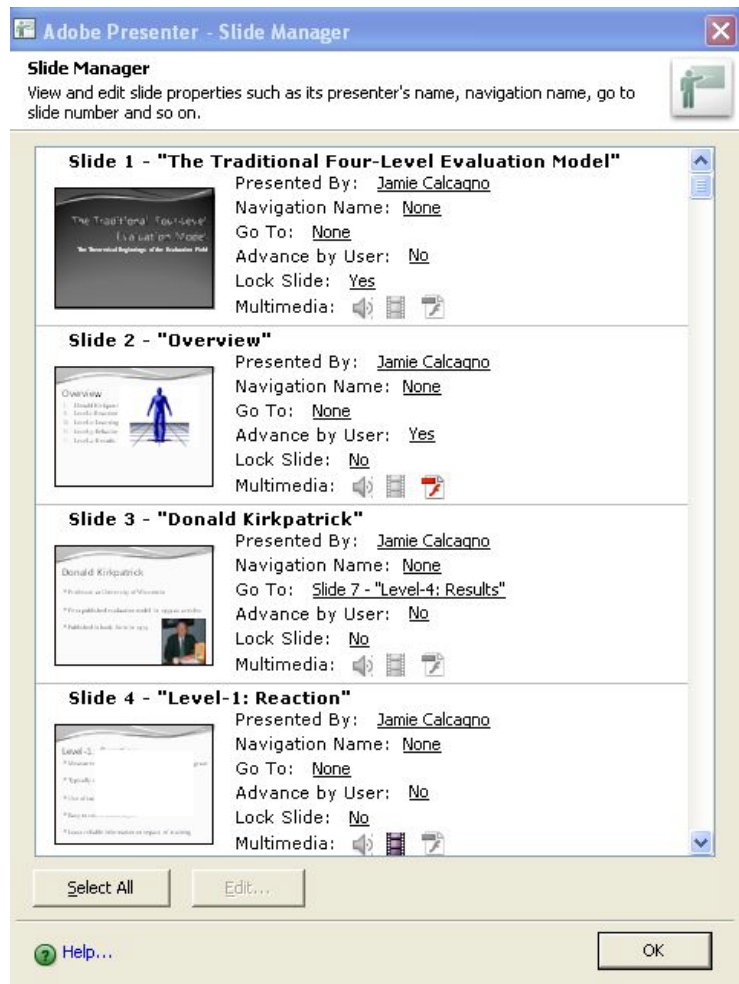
Adobe Presenter - Slide Manager

Slide Manager
View and edit slide properties such as its presenter's name, navigation name, go to slide number and so on.

Slide 1 - "The Traditional Four-Level Evaluation Model"
The Traditional Four-Level Evaluation Model
The Theoretical Beginnings of the Evaluation Field
Presented By: Jamie Calcagno
Navigation Name: None
Go To: None
Advance by User: No
Lock Slide: Yes
Multimedia:

Slide 2 - "Overview"
Overview
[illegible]
Presented By: Jamie Calcagno
Navigation Name: None
Go To: None
Advance by User: Yes
Lock Slide: No
Multimedia:

Slide 3 - "Donald Kirkpatrick"
Donald Kirkpatrick
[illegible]
Presented By: Jamie Calcagno
Navigation Name: None
Go To: Slide 7 - "Level-4: Results"
Advance by User: No
Lock Slide: No
Multimedia:

Slide 4 - "Level-1: Reaction"
Level-1: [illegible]
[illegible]
Presented By: Jamie Calcagno
Navigation Name: None
Go To: None
Advance by User: No
Lock Slide: No
Multimedia:

Select All
Edit...

Help...
OK